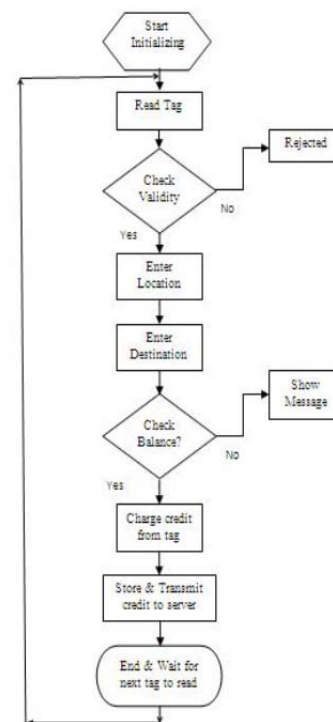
Start
Initializing

Read Tag

Check Validity

No

Rejected

Yes

Enter Location

Enter Destination

Check Balance?

No

Show Message

Yes

Charge credit from tag

Store & Transmit credit to server

End & Wait for next tag to read